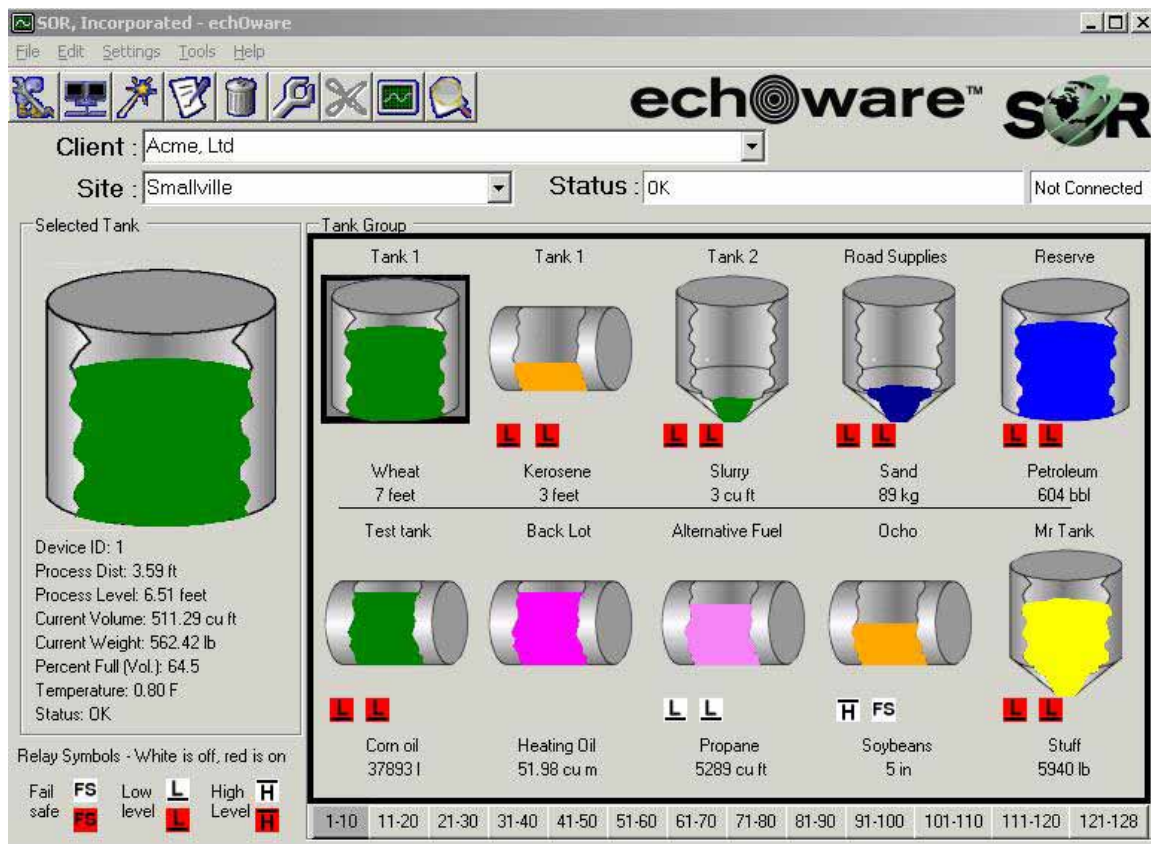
SOR, Incorporated - echOware

File Edit Settings Tools Help

echoware™ SOR

Client : Acme, Ltd

Site : Smallville

Status : OK

Not Connected

Selected Tank

Device ID: 1
Process Dist: 3.59 ft
Process Level: 6.51 feet
Current Volume: 511.29 cu ft
Current Weight: 562.42 lb
Percent Full (Vol.): 64.5
Temperature: 0.80 F
Status: OK

Relay Symbols - White is off, red is on

Fail safe FS FS Low level L L High Level H H

Tank Group

Tank 1
L L
Wheat
7 feet

Tank 1
L L
Kerosene
3 feet

Tank 2
L L
Slurry
3 cu ft

Road Supplies
L L
Sand
89 kg

Reserve
L L
Petroleum
604 bbl

Test tank
L L
Corn oil
37893 l

Back Lot
Heating Oil
51.98 cu m

Alternative Fuel
L L
Propane
5289 cu ft

Ocho
H FS
Soybeans
5 in

Mr Tank
L L
Stuff
5940 lb

1-10 11-20 21-30 31-40 41-50 51-60 61-70 71-80 81-90 91-100 101-110 111-120 121-128